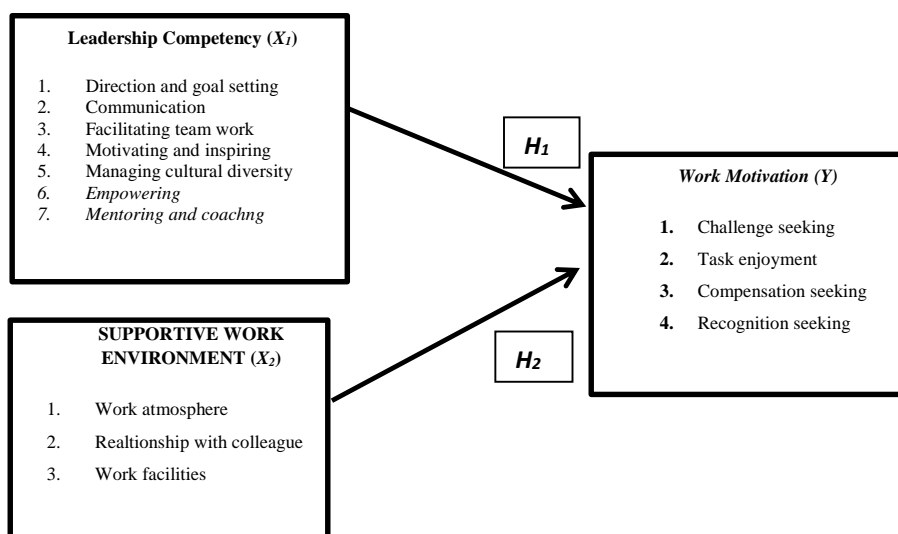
Leadership Competency ($X_1$)

1. Direction and goal setting
2. Communication
3. Facilitating team work
4. Motivating and inspiring
5. Managing cultural diversity
6. Empowering
7. Mentoring and coachng

$H_1$

Work Motivation (Y)

1. Challenge seeking
2. Task enjoyment
3. Compensation seeking
4. Recognition seeking

SUPPORTIVE WORK ENVIRONMENT ($X_2$)

1. Work atmosphere
2. Realtionship with colleague
3. Work facilities

$H_2$